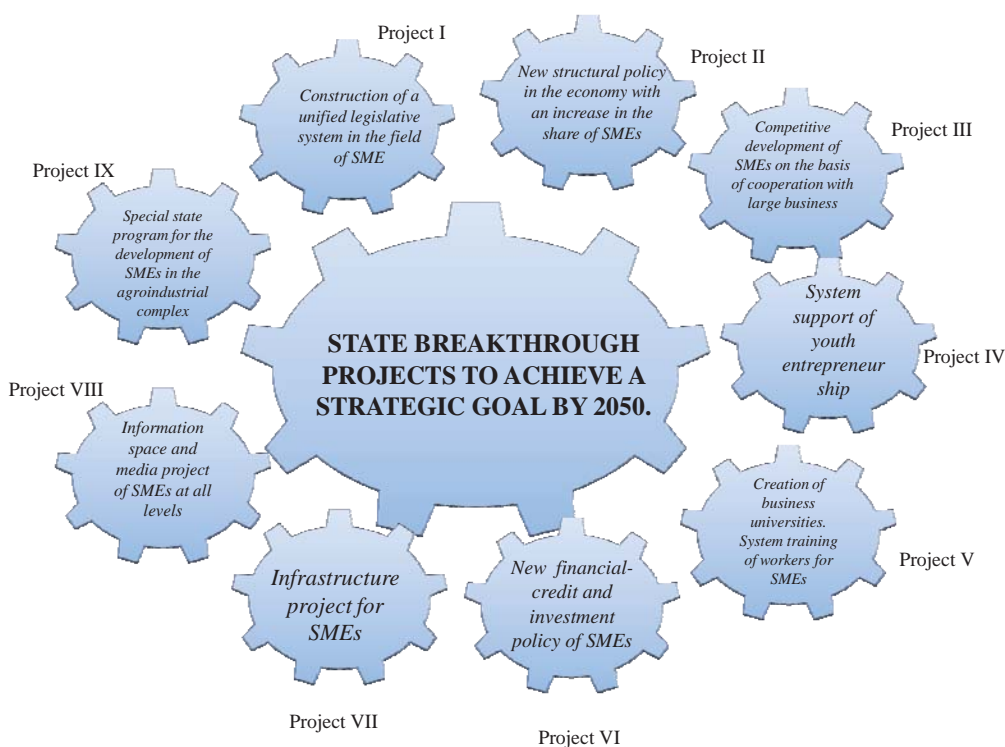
Project I
Construction of a unified legislative system in the field of SME

Project II
New structural policy in the economy with an increase in the share of SMEs

Project III
Competitive development of SMEs on the basis of cooperation with large business

Project IX
Special state program for the development of SMEs in the agroindustrial complex

STATE BREAKTHROUGH PROJECTS TO ACHIEVE A STRATEGIC GOAL BY 2050.

Project IV
System support of youth entrepreneur ship

Project VIII
Information space and media project of SMEs at all levels

Project V
Creation of business universities. System training of workers for SMEs

Infrastructure project for SMEs
Project VII

New financial-credit and investment policy of SMEs
Project VI